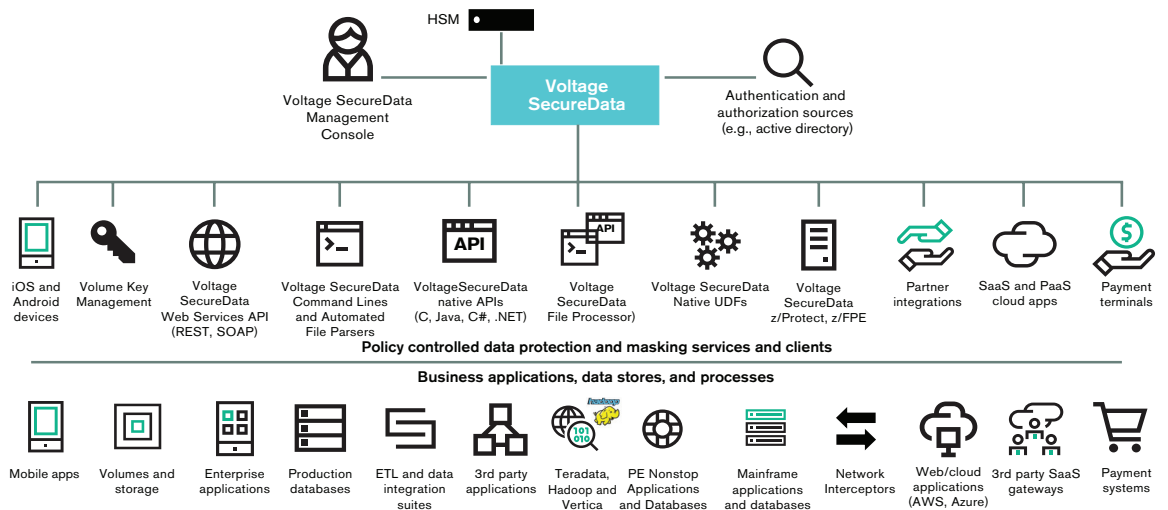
HSM

Voltage SecureData Management Console

Voltage SecureData

Authentication and authorization sources (e.g., active directory)

iOS and Android devices

Volume Key Management

Voltage SecureData Web Services API (REST, SOAP)

Voltage SecureData Command Lines and Automated File Parsers

API

VoltageSecureData native APIs (C, Java, C#, .NET)

API

Voltage SecureData File Processor)

Voltage SecureData Native UDFs

Voltage SecureData z/Protect, z/FPE

Partner integrations

SaaS and PaaS cloud apps

Payment terminals

Policy controlled data protection and masking services and clients

Business applications, data stores, and processes

Mobile apps

Volumes and storage

Enterprise applications

Production databases

ETL and data integration suites

3rd party applications

hadoop

101 010

Teradata, Hadoop and Vertica

PE Nonstop Applications and Databases

Mainframe applications and databases

Network Interceptors

Web/cloud applications (AWS, Azure)

3rd party SaaS gateways

Payment systems